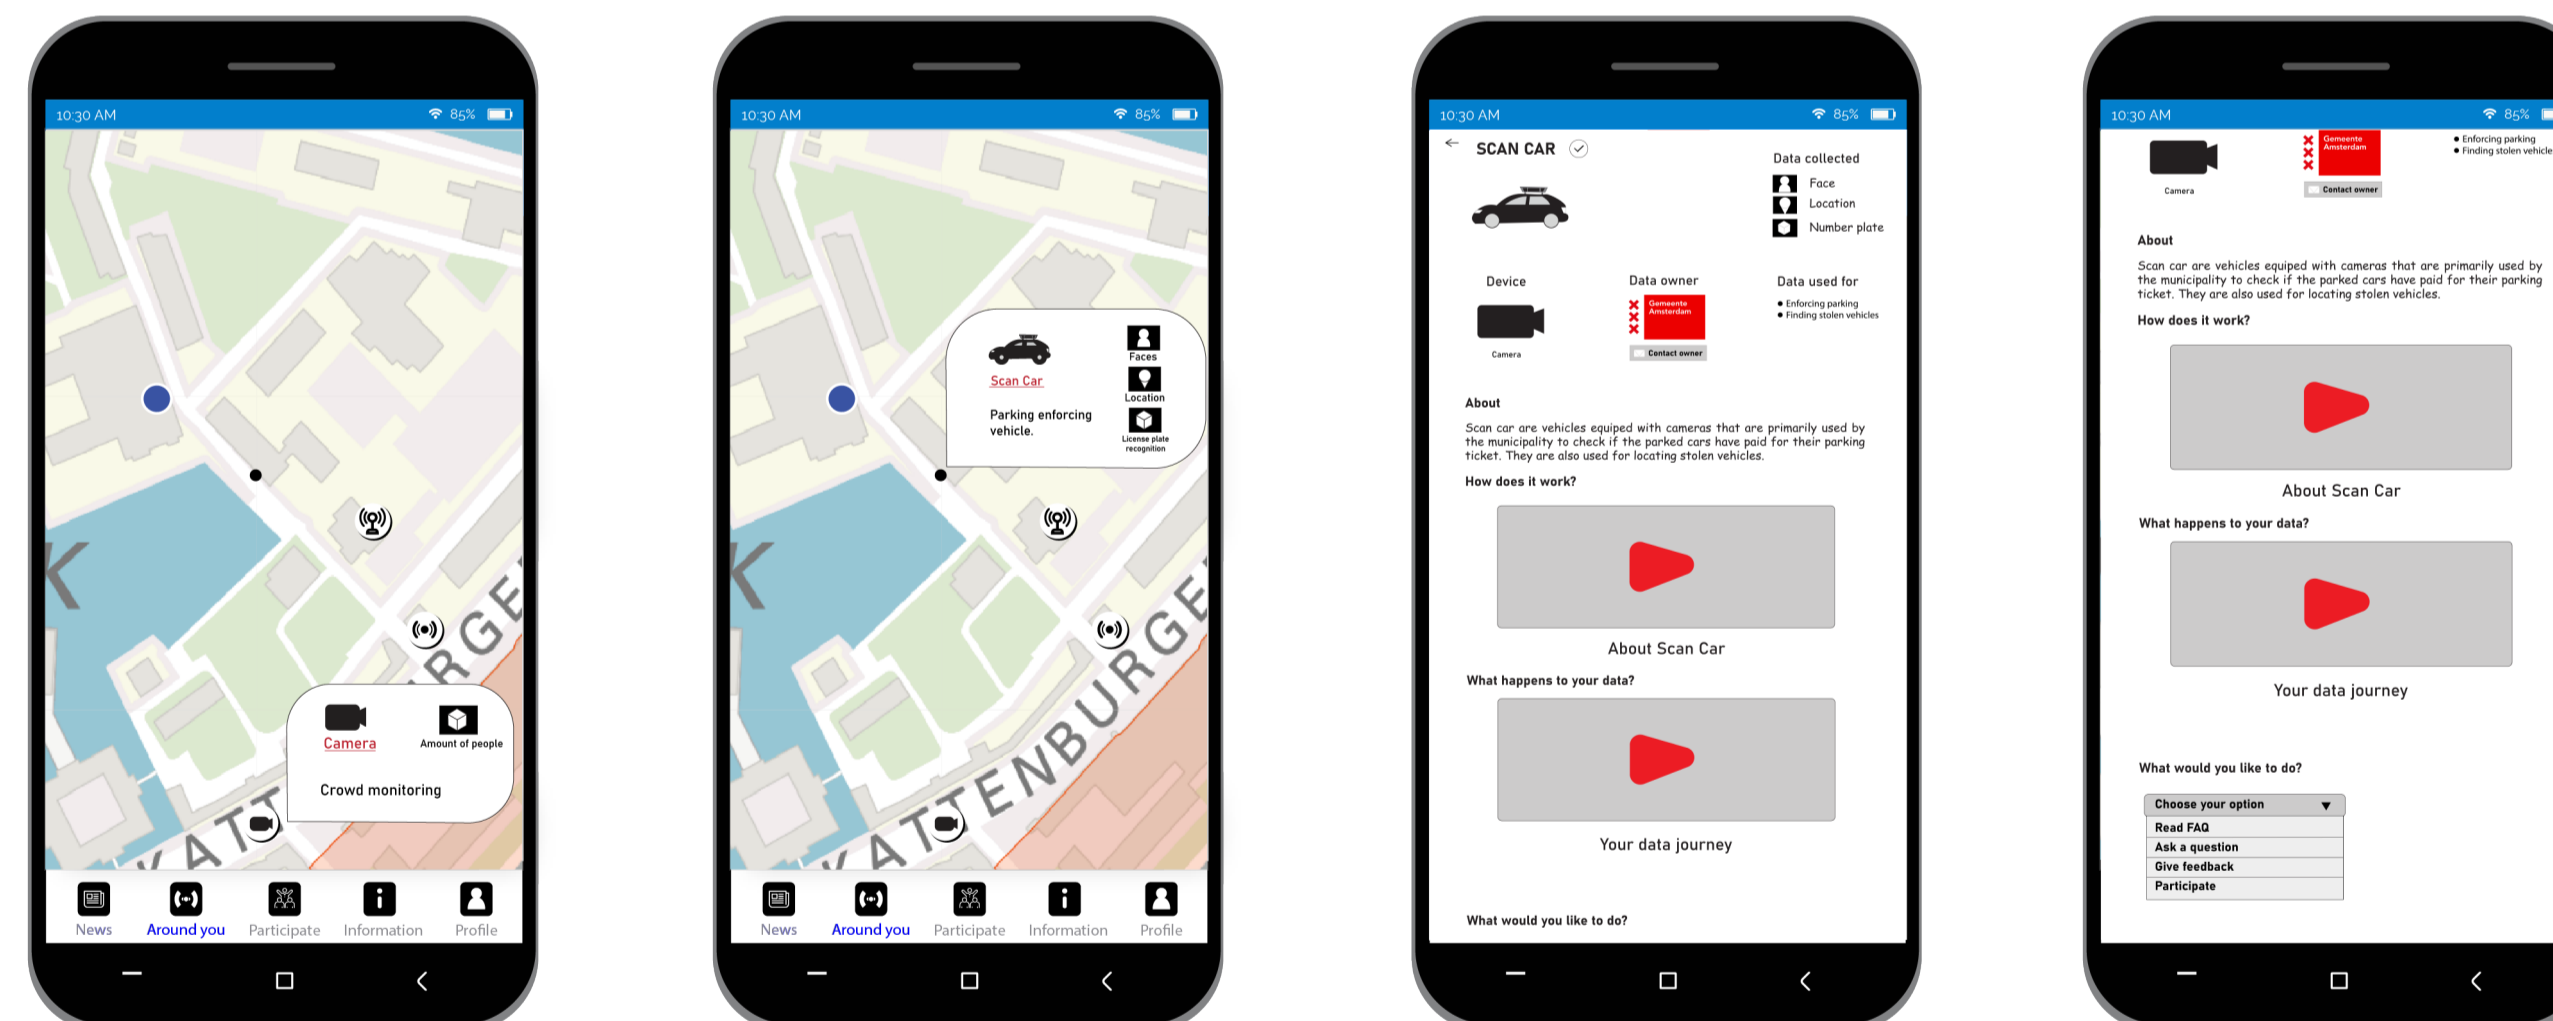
10:30 AM 85%

K
RGE
KATT

Camera
Amount of people
Crowd monitoring

News
Around you
Participate
Information
Profile

10:30 AM 85%

Scan Car
Parking enforcing vehicle.
Faces
Location
License plate recognition

KATTENBURGE

News
Around you
Participate
Information
Profile

10:30 AM 85%

SCAN CAR

Data collected
Face
Location
Number plate

Device
Camera

Data owner
Gemeente Amsterdam
Contact owner

Data used for
• Enforcing parking
• Finding stolen vehicles

About
Scan car are vehicles equiped with cameras that are primarily used by the municipality to check if the parked cars have paid for their parking ticket. They are also used for locating stolen vehicles.

How does it work?

About Scan Car

What happens to your data?

Your data journey

What would you like to do?

10:30 AM 85%

Camera
Gemeente Amsterdam
Contact owner
• Enforcing parking
• Finding stolen vehicle

About
Scan car are vehicles equiped with cameras that are primarily used by the municipality to check if the parked cars have paid for their parking ticket. They are also used for locating stolen vehicles.

How does it work?

About Scan Car

What happens to your data?

Your data journey

What would you like to do?

Choose your option
Read FAQ
Ask a question
Give feedback
Participate